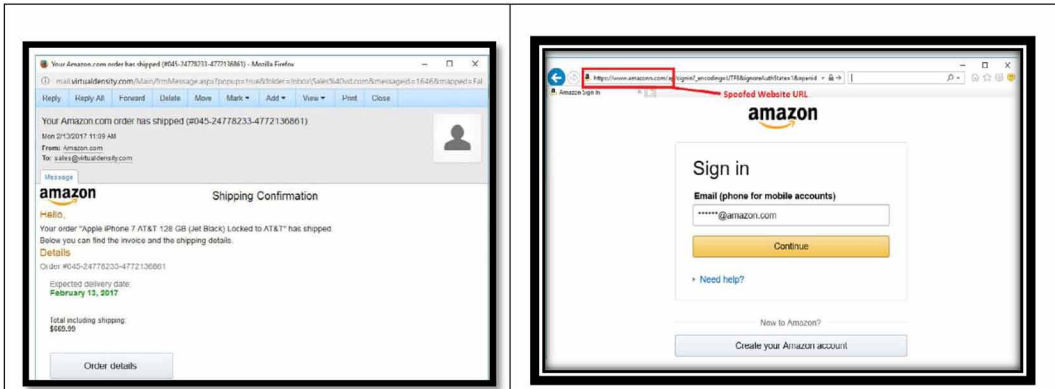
Your Amazon.com order has shipped (#045-24778233-4772136861) - Mozilla Firefox

mail.virtualdensity.com/Main/frmMessage.aspx?popup=true&folder=Inbox\Sales%40vd.com&messageid=1646&mapped=Fal

Reply | Reply All | Forward | Delete | Move | Mark ▾ | Add ▾ | View ▾ | Print | Close

Your Amazon.com order has shipped (#045-24778233-4772136861)

Mon 2/13/2017 11:09 AM
From: Amazon.com
To: sales@virtualdensity.com

Message

amazon

Shipping Confirmation

Hello,

Your order "Apple iPhone 7 AT&T 128 GB (Jet Black) Locked to AT&T" has shipped.
Below you can find the invoice and the shipping details.

Details

Order #045-24778233-4772136861

Expected delivery date:
February 13, 2017

Total including shipping:
$669.99

Order details

https://www.amazon.com/ap/signin?_encoding=UTF8&ignoreAuthState=1&openid

Amazon Sign In

Spoofed Website URL

amazon

Sign in

Email (phone for mobile accounts)

******@amazon.com

Continue

Need help?

New to Amazon?

Create your Amazon account